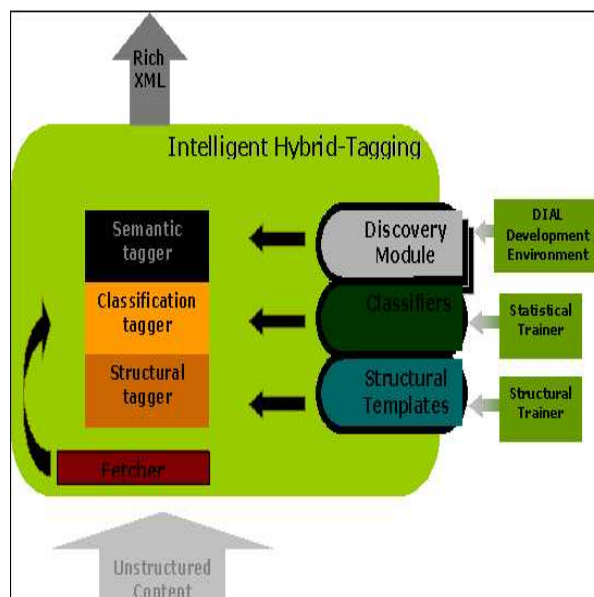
Rich XML

Intelligent Hybrid-Tagging

Semantic tagger

Classification tagger

Structural tagger

Fetcher

Discovery Module

Classifiers

Structural Templates

DIAL Development Environment

Statistical Trainer

Structural Trainer

Unstructured Content